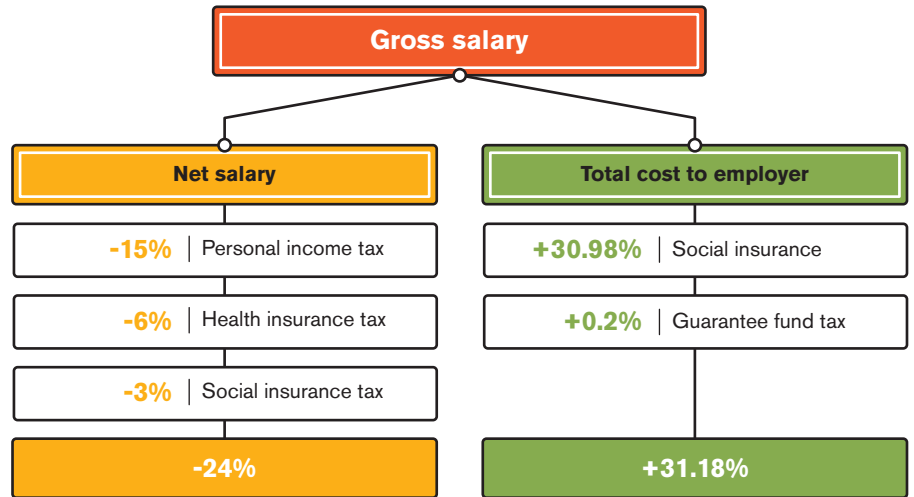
Gross salary

Net salary

-15% | Personal income tax

-6% | Health insurance tax

-3% | Social insurance tax

-24%

Total cost to employer

+30.98% | Social insurance

+0.2% | Guarantee fund tax

+31.18%